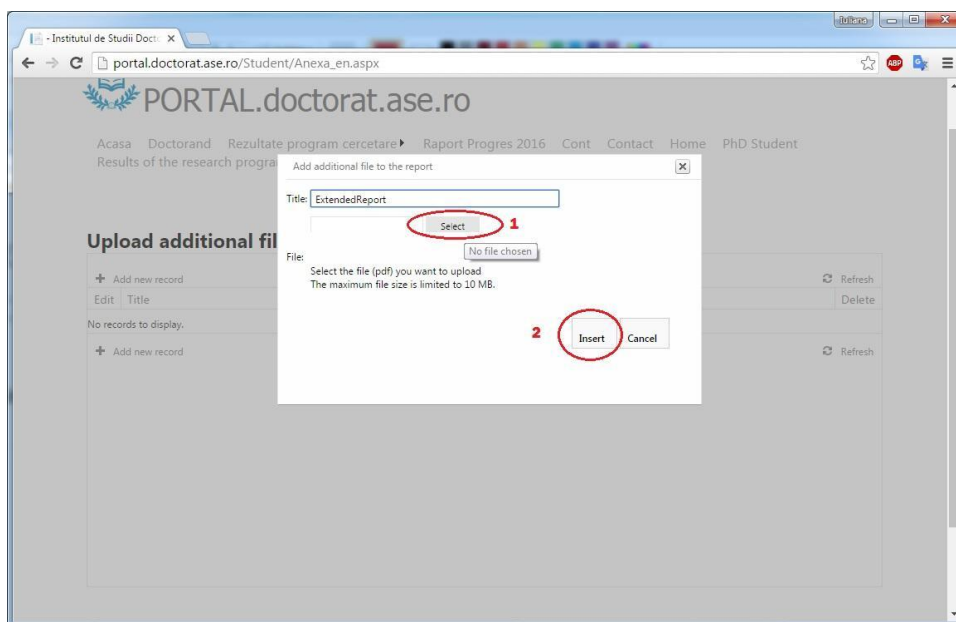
- Institutul de Studii Docto ×

Iuliana

portal.doctorat.ase.ro/Student/Anexa_en.aspx

ABP

PORTAL.doctorat.ase.ro

Acasa Doctorand Rezultate program cercetare ▸ Raport Progres 2016 Cont Contact Home PhD Student Results of the research progra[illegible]

Upload additional fil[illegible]

+ Add new record

Refresh

Edit Title

Delete

No records to display.

+ Add new record

Refresh

Add additional file to the report

×

Title: ExtendedReport

Select

1

No file chosen

File:

Select the file (pdf) you want to upload
The maximum file size is limited to 10 MB.

2

Insert

Cancel